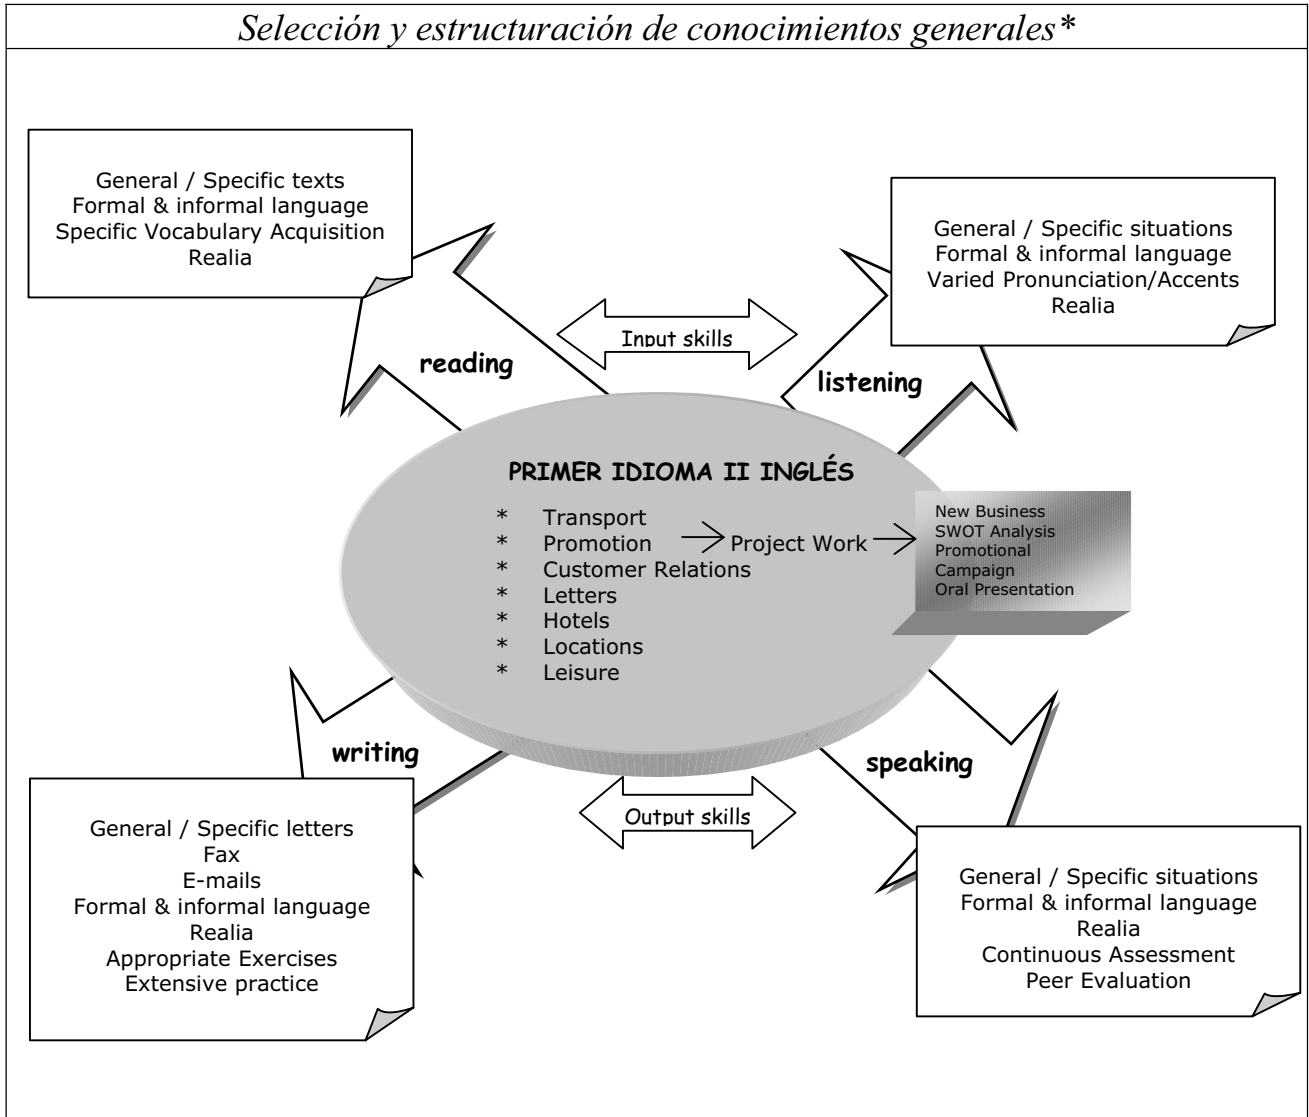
Selección y estructuración de conocimientos generales*

General / Specific texts
Formal & informal language
Specific Vocabulary Acquisition
Realia

General / Specific situations
Formal & informal language
Varied Pronunciation/Accents
Realia

Input skills

reading

listening

PRIMER IDIOMA II INGLÉS

* Transport
* Promotion → Project Work →
* Customer Relations
* Letters
* Hotels
* Locations
* Leisure

New Business
SWOT Analysis
Promotional Campaign
Oral Presentation

writing

speaking

Output skills

General / Specific letters
Fax
E-mails
Formal & informal language
Realia
Appropriate Exercises
Extensive practice

General / Specific situations
Formal & informal language
Realia
Continuous Assessment
Peer Evaluation